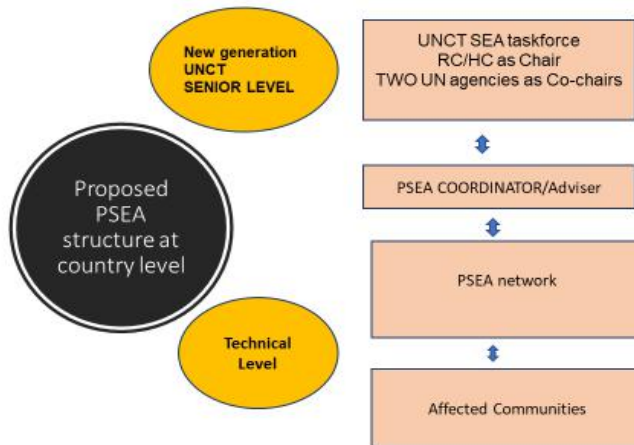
New generation
UNCT
SENIOR LEVEL

Proposed PSEA structure at country level

Technical Level

UNCT SEA taskforce
RC/HC as Chair
TWO UN agencies as Co-chairs

PSEA COORDINATOR/Adviser

PSEA network

Affected Communities